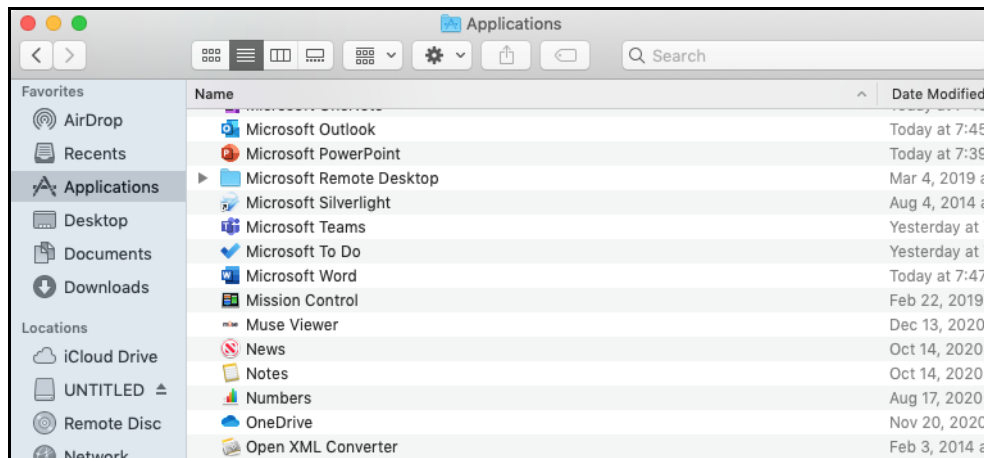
Applications

Search

Favorites
AirDrop
Recents
Applications
Desktop
Documents
Downloads

Locations
iCloud Drive
UNTITLED
Remote Disc
Network

| Name | Date Modified |
|---|---|
| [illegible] | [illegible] |
| Microsoft Outlook | Today at 7:45 |
| Microsoft PowerPoint | Today at 7:39 |
| Microsoft Remote Desktop | Mar 4, 2019 a |
| Microsoft Silverlight | Aug 4, 2014 a |
| Microsoft Teams | Yesterday at |
| Microsoft To Do | Yesterday at |
| Microsoft Word | Today at 7:47 |
| Mission Control | Feb 22, 2019 |
| Muse Viewer | Dec 13, 2020 |
| News | Oct 14, 2020 |
| Notes | Oct 14, 2020 |
| Numbers | Aug 17, 2020 |
| OneDrive | Nov 20, 2020 |
| Open XML Converter | Feb 3, 2014 a |